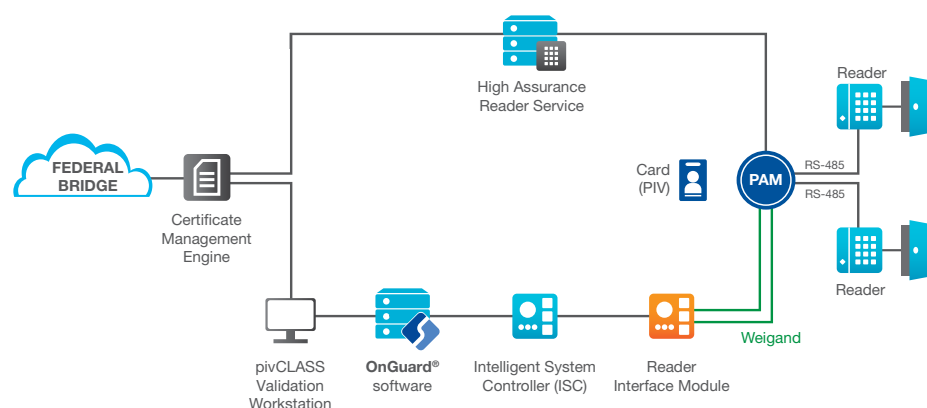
High Assurance Reader Service

Reader

FEDERAL BRIDGE

Certificate Management Engine

Card (PIV)

PAM

RS-485

RS-485

Reader

Weigand

pivCLASS Validation Workstation

OnGuard® software

Intelligent System Controller (ISC)

Reader Interface Module